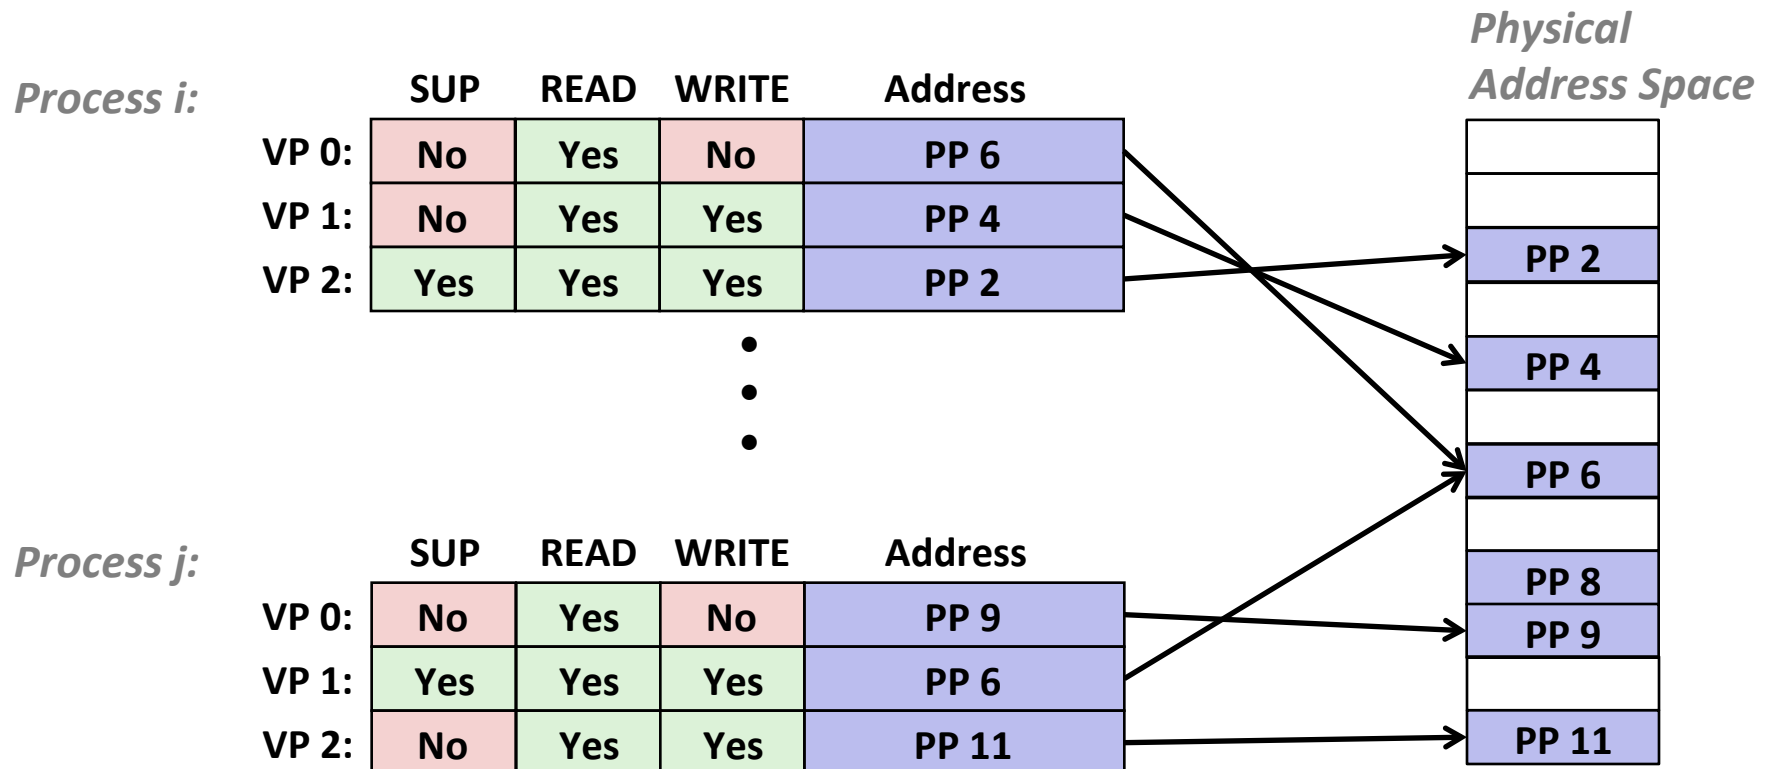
Process i:

| | SUP | READ | WRITE | Address |
|---|---|---|---|---|
| VP 0: | No | Yes | No | PP 6 |
| VP 1: | No | Yes | Yes | PP 4 |
| VP 2: | Yes | Yes | Yes | PP 2 |

•
•
•

Process j:

| | SUP | READ | WRITE | Address |
|---|---|---|---|---|
| VP 0: | No | Yes | No | PP 9 |
| VP 1: | Yes | Yes | Yes | PP 6 |
| VP 2: | No | Yes | Yes | PP 11 |

Physical Address Space

PP 2
PP 4
PP 6
PP 8
PP 9
PP 11